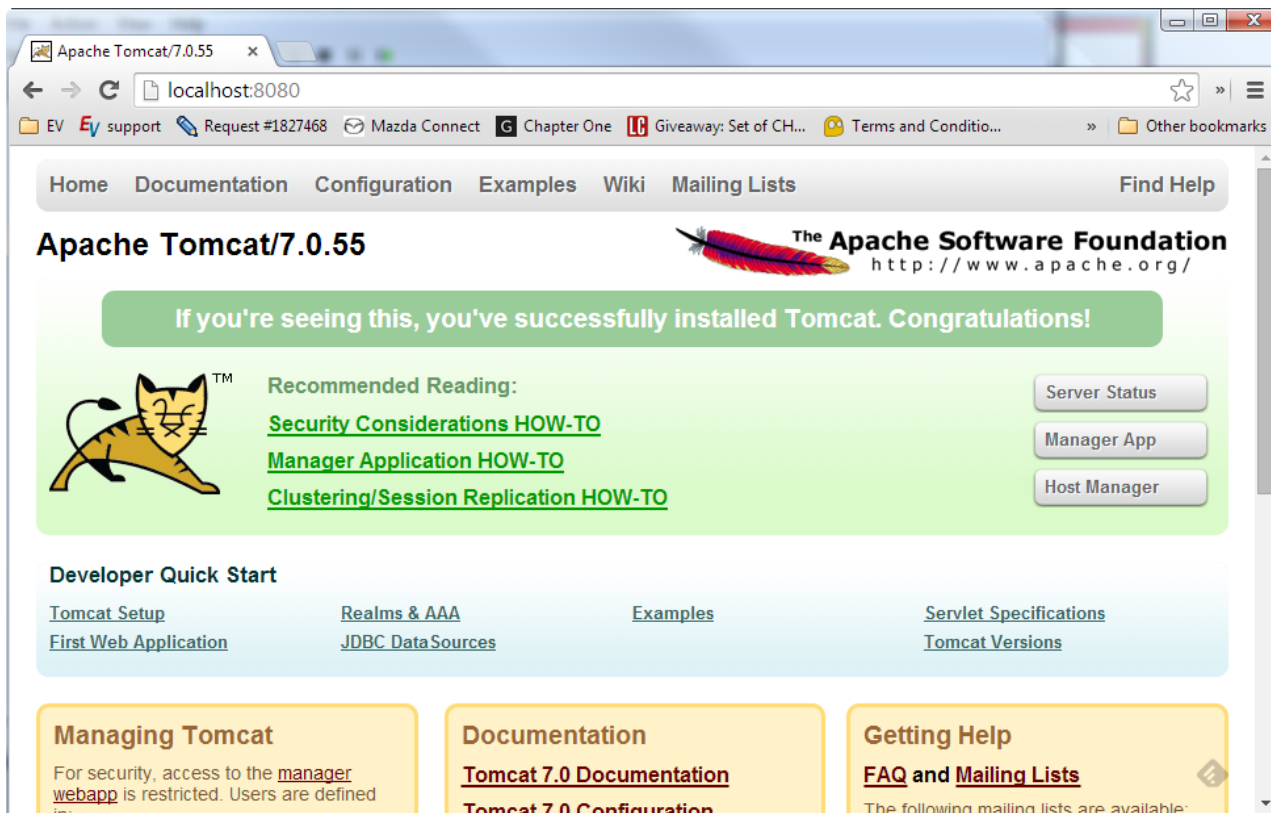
Apache Tomcat/7.0.55 ×

localhost:8080

EV  support  Request #1827468  Mazda Connect  Chapter One  Giveaway: Set of CH...  Terms and Conditio...  »  Other bookmarks

Home  Documentation  Configuration  Examples  Wiki  Mailing Lists  Find Help

Apache Tomcat/7.0.55

The Apache Software Foundation
http://www.apache.org/

If you're seeing this, you've successfully installed Tomcat. Congratulations!

TM

Recommended Reading:
Security Considerations HOW-TO
Manager Application HOW-TO
Clustering/Session Replication HOW-TO

Server Status
Manager App
Host Manager

Developer Quick Start

Tomcat Setup
First Web Application
Realms & AAA
JDBC DataSources
Examples
Servlet Specifications
Tomcat Versions

Managing Tomcat
For security, access to the manager webapp is restricted. Users are defined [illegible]

Documentation
Tomcat 7.0 Documentation
Tomcat 7.0 Configuration

Getting Help
FAQ and Mailing Lists
The following mailing lists are available: